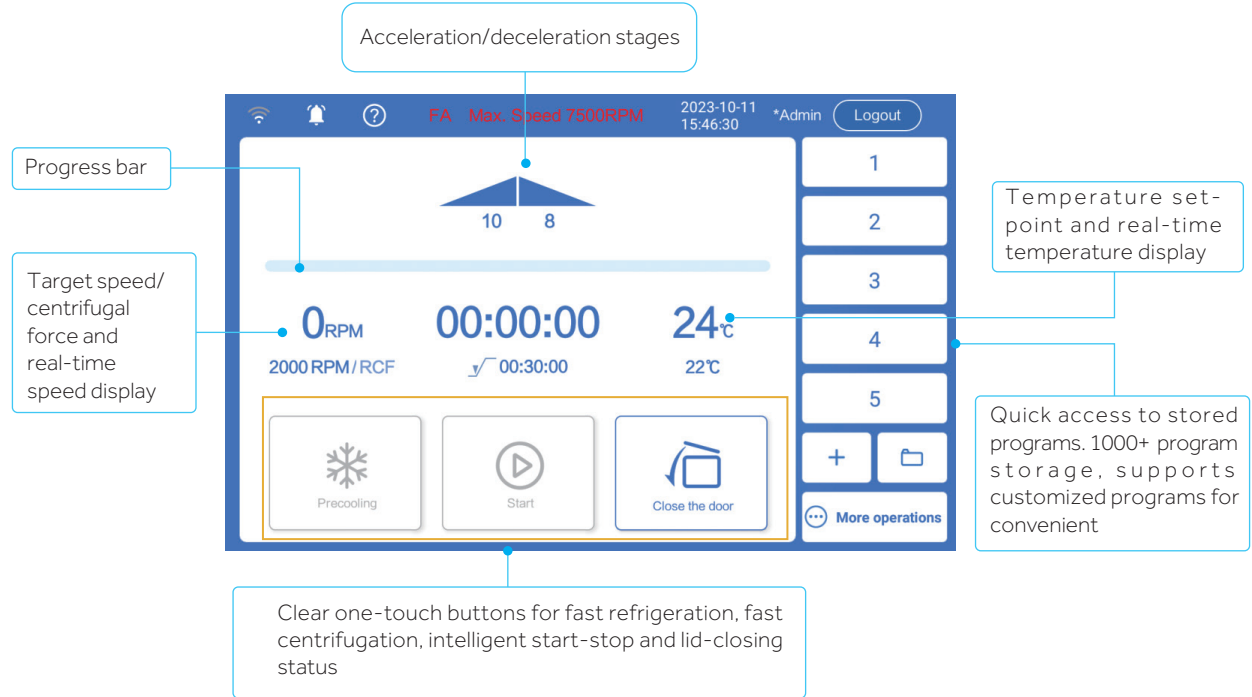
Acceleration/deceleration stages

FA Max. Speed 7500RPM

2023-10-11
15:46:30

*Admin

Logout

Progress bar

10 8

1

2

3

4

5

Temperature set-point and real-time temperature display

Target speed/ centrifugal force and real-time speed display

0RPM

00:00:00

24℃

2000 RPM / RCF

00:30:00

22℃

Quick access to stored programs. 1000+ program storage, supports customized programs for convenient

Precooling

Start

Close the door

+

More operations

Clear one-touch buttons for fast refrigeration, fast centrifugation, intelligent start-stop and lid-closing status